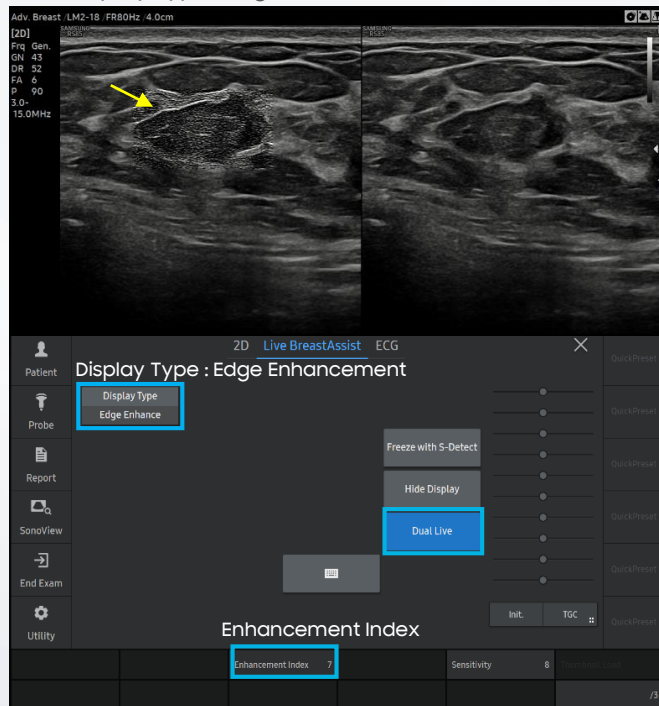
Adv. Breast /LM2-18 /FR80Hz /4.0cm

[2D]
Frq Gen.
GN 43
DR 52
FA 6
P 90
3.0-
15.0MHz

SAMSUNG RS85

SAMSUNG RS85

2D Live BreastAssist ECG

Patient

Probe

Report

SonoView

End Exam

Utility

Display Type : Edge Enhancement

Display Type
Edge Enhance

Freeze with S-Detect

Hide Display

Dual Live

Init.

TGC

QuickPreset

QuickPreset

QuickPreset

QuickPreset

QuickPreset

QuickPreset

Enhancement Index

Enhancement Index 7

Sensitivity 8

/3